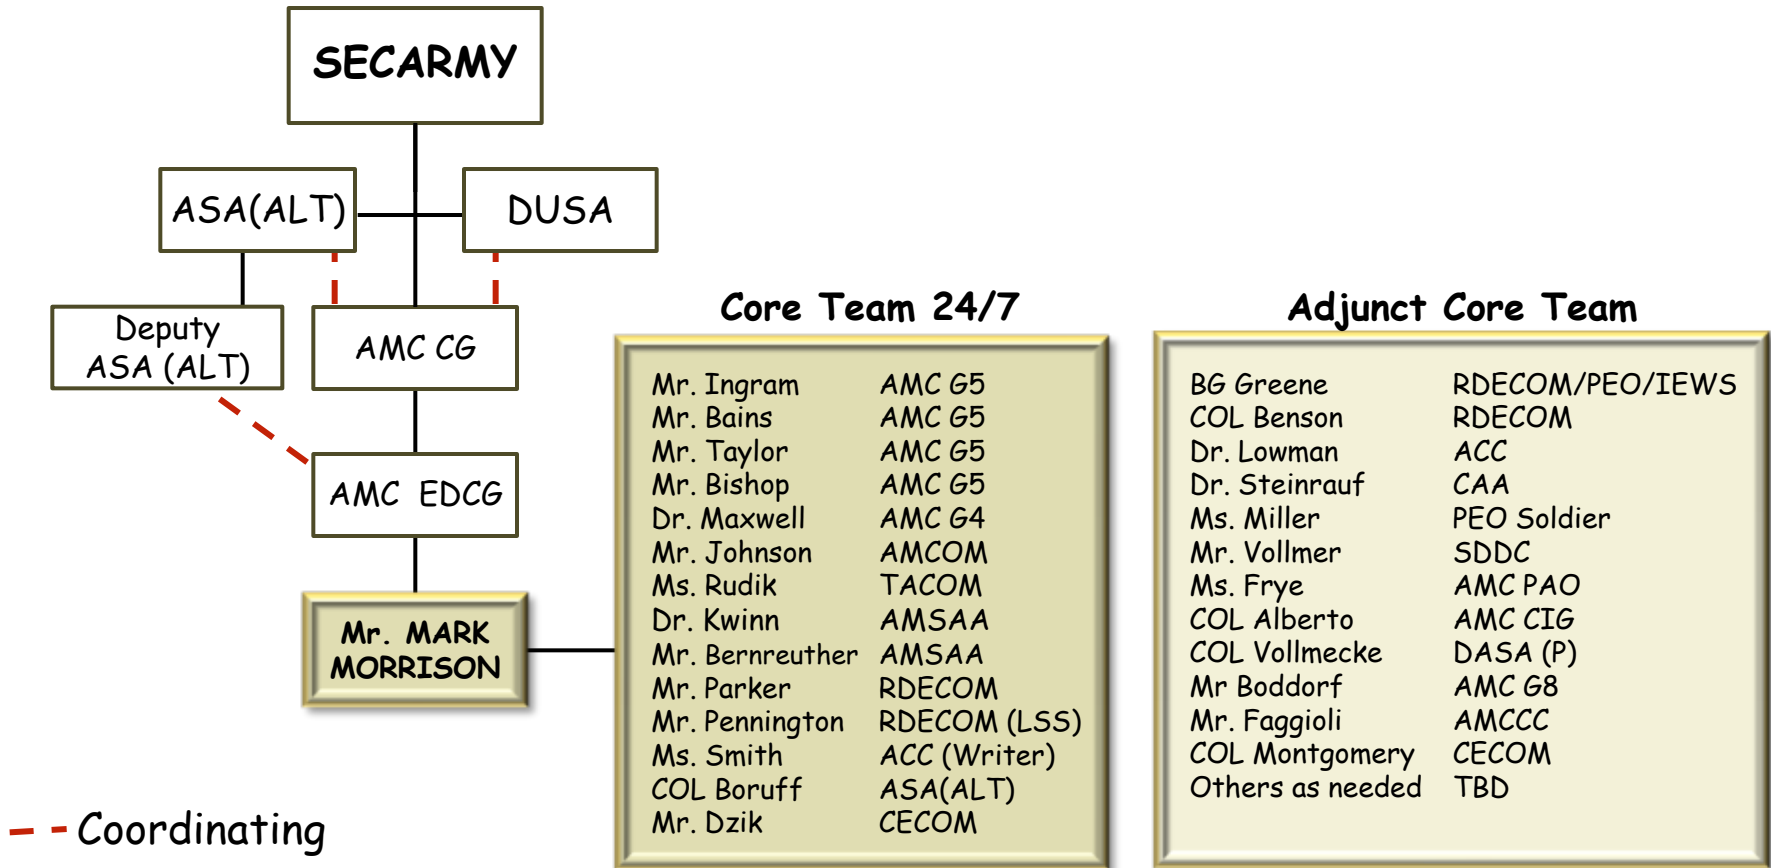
SECARMY

ASA(ALT)

DUSA

Deputy ASA (ALT)

AMC CG

AMC EDCG

Mr. MARK MORRISON

Core Team 24/7

| | |
|---|---|
| Mr. Ingram | AMC G5 |
| Mr. Bains | AMC G5 |
| Mr. Taylor | AMC G5 |
| Mr. Bishop | AMC G5 |
| Dr. Maxwell | AMC G4 |
| Mr. Johnson | AMCOM |
| Ms. Rudik | TACOM |
| Dr. Kwinn | AMSAA |
| Mr. Bernreuther | AMSAA |
| Mr. Parker | RDECOM |
| Mr. Pennington | RDECOM (LSS) |
| Ms. Smith | ACC (Writer) |
| COL Boruff | ASA(ALT) |
| Mr. Dzik | CECOM |

Adjunct Core Team

| | |
|---|---|
| BG Greene | RDECOM/PEO/IEWS |
| COL Benson | RDECOM |
| Dr. Lowman | ACC |
| Dr. Steinrauf | CAA |
| Ms. Miller | PEO Soldier |
| Mr. Vollmer | SDDC |
| Ms. Frye | AMC PAO |
| COL Alberto | AMC CIG |
| COL Vollmecke | DASA (P) |
| Mr Boddorf | AMC G8 |
| Mr. Faggioli | AMCCC |
| COL Montgomery | CECOM |
| Others as needed | TBD |

Coordinating